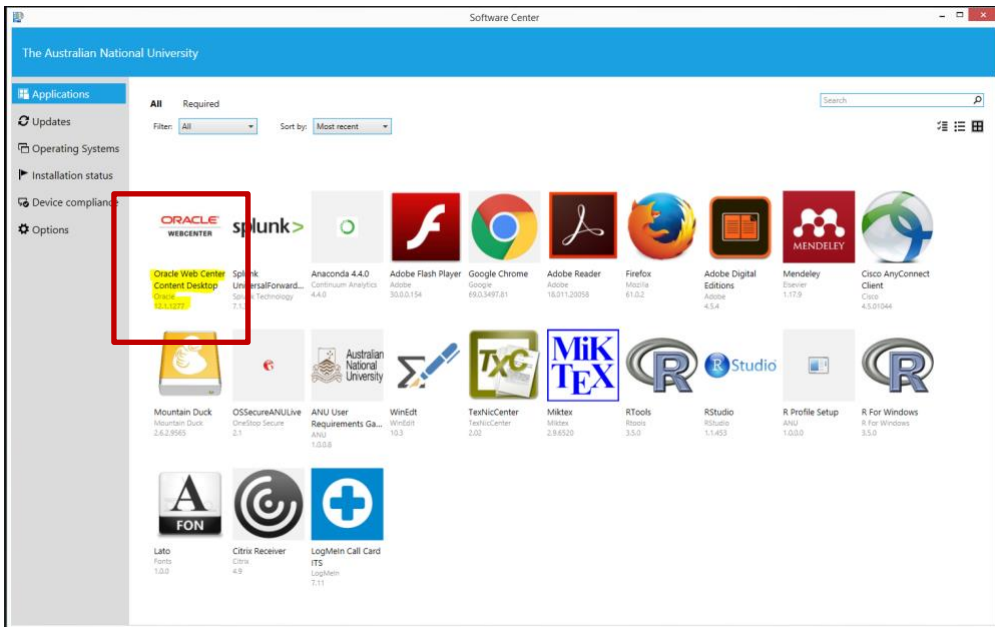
Software Center

The Australian National University

Applications
Updates
Operating Systems
Installation status
Device compliance
Options

All Required

Filter: All
Sort by: Most recent

Search

ORACLE WEBCENTER
Oracle Web Center Content Desktop
Oracle
12.1.1273

splunk>
Splunk UniversalForward...
Splunk Technology
7.1.

Anaconda 4.4.0
Continuum Analytics
4.4.0

Adobe Flash Player
Adobe
30.0.0.154

Google Chrome
Google
69.0.3497.81

Adobe Reader
Adobe
18.011.20058

Firefox
Mozilla
61.0.2

Adobe Digital Editions
Adobe
4.5.4

MENDELEY
Mendeley
Elsevier
1.17.9

Cisco AnyConnect Client
Cisco
4.5.01044

Mountain Duck
Mountain Duck
2.6.2.9565

OSSecureANULive
OneStop Secure
2.1

Australian National University
ANU User Requirements Ga...
ANU
1.0.0.8

WinEdt
WinEdt
10.3

TXC
TexNicCenter
TexNicCenter
2.02

MiK TEX
Miktex
Miktex
2.9.6520

R
RTools
Rtools
3.5.0

R Studio
RStudio
RStudio
1.1.453

R Profile Setup
ANU
1.0.0.0

R
R For Windows
R For Windows
3.5.0

A FON
Lato
Fonts
1.0.0

Citrix Receiver
Citrix
4.9

LogMeIn Call Card ITS
LogMeIn
7.11